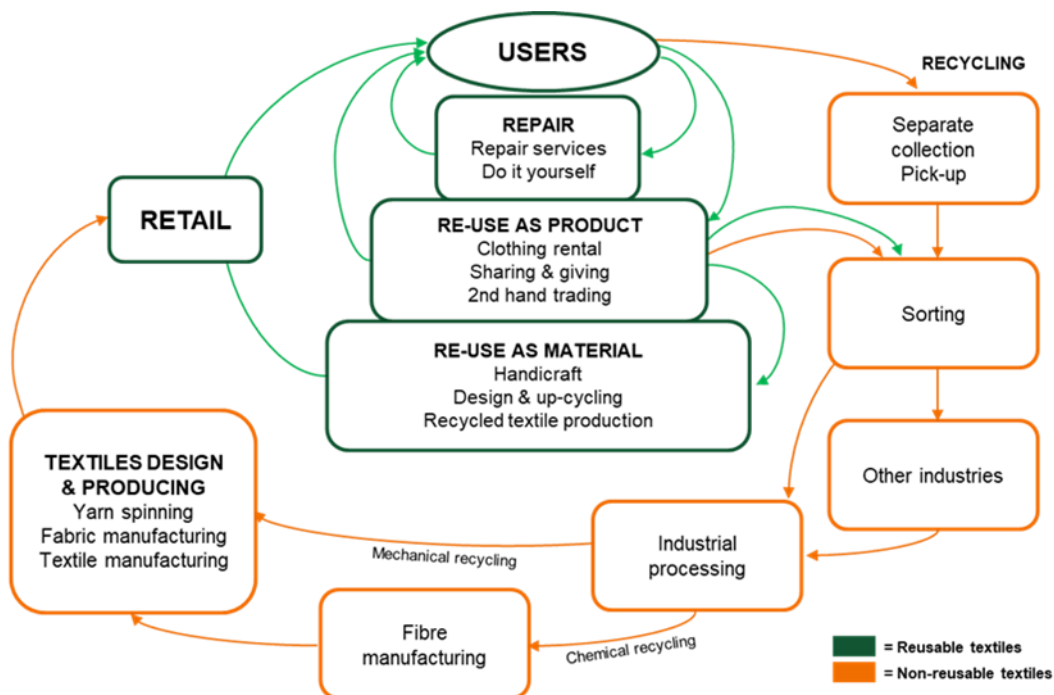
USERS

RECYCLING

REPAIR
Repair services
Do it yourself

RETAIL

RE-USE AS PRODUCT
Clothing rental
Sharing & giving
2nd hand trading

RE-USE AS MATERIAL
Handicraft
Design & up-cycling
Recycled textile production

Separate collection
Pick-up

Sorting

Other industries

TEXTILES DESIGN & PRODUCING
Yarn spinning
Fabric manufacturing
Textile manufacturing

Mechanical recycling

Industrial processing

Fibre manufacturing

Chemical recycling

= Reusable textiles
= Non-reusable textiles